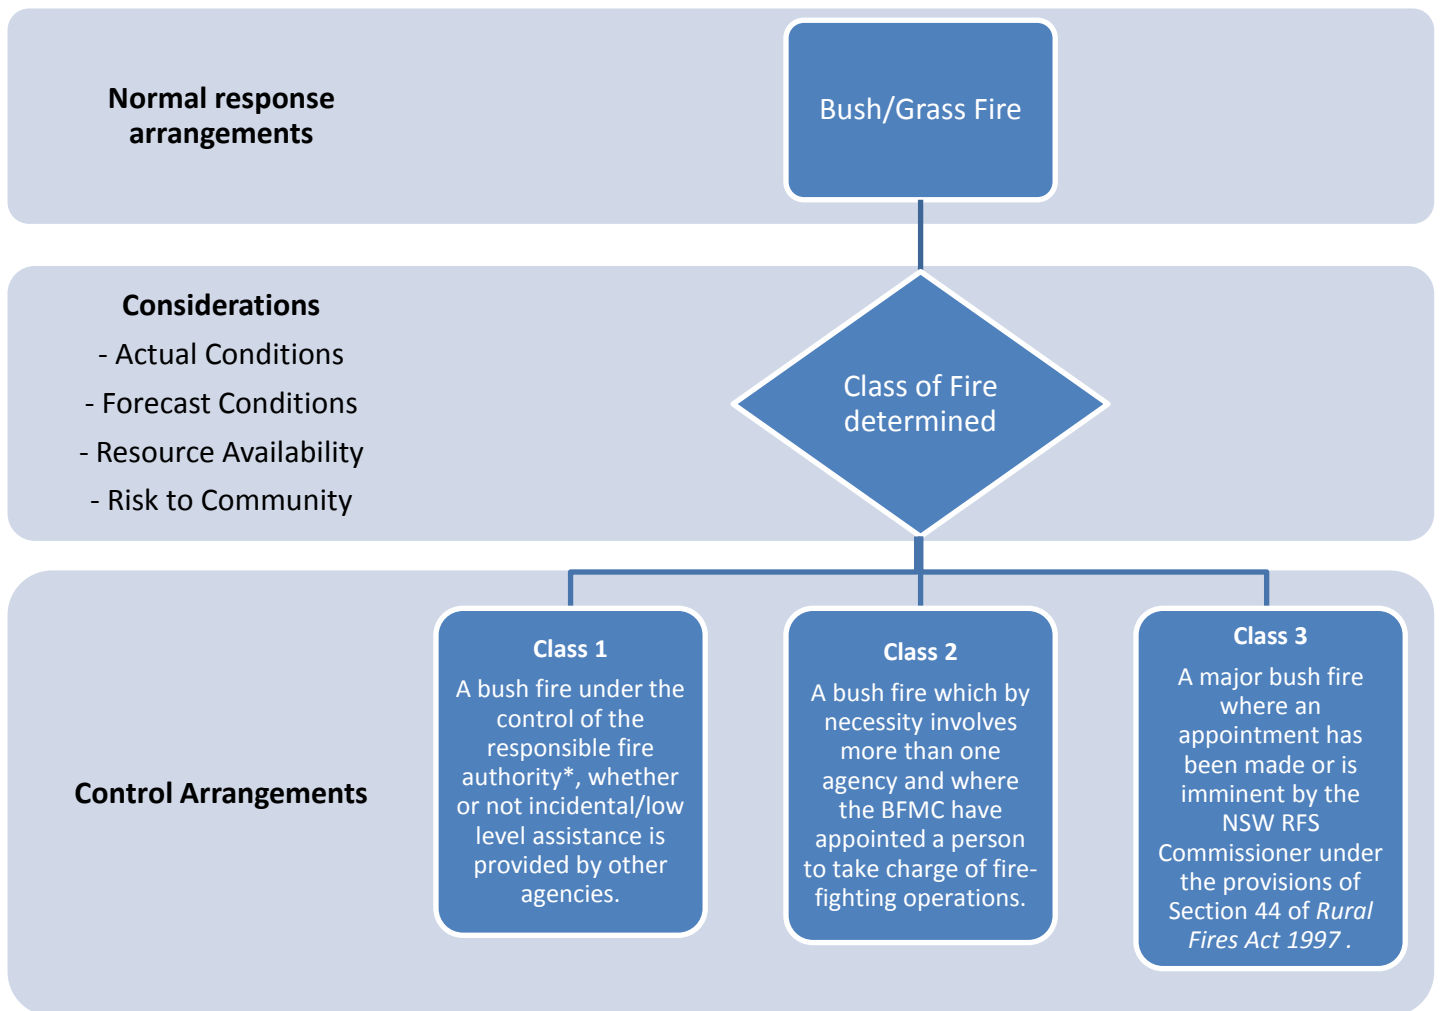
Normal response arrangements

Bush/Grass Fire

Considerations
- Actual Conditions
- Forecast Conditions
- Resource Availability
- Risk to Community

Class of Fire determined

Control Arrangements

Class 1
A bush fire under the control of the responsible fire authority*, whether or not incidental/low level assistance is provided by other agencies.

Class 2
A bush fire which by necessity involves more than one agency and where the BFMC have appointed a person to take charge of fire-fighting operations.

Class 3
A major bush fire where an appointment has been made or is imminent by the NSW RFS Commissioner under the provisions of Section 44 of *Rural Fires Act 1997* .